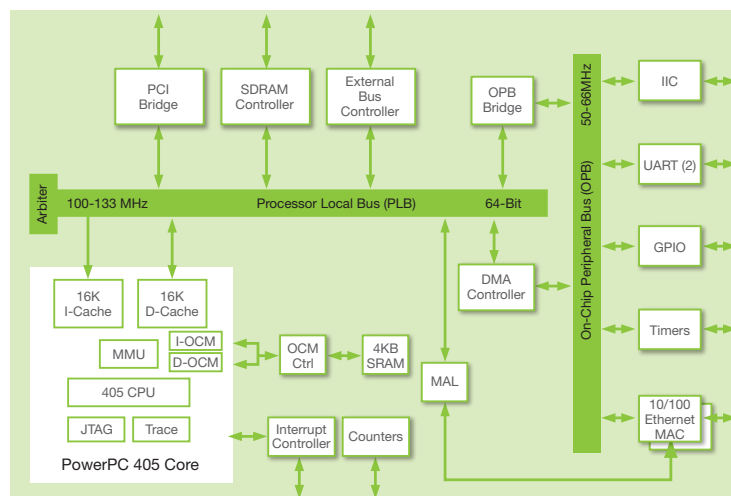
PCI Bridge

SDRAM Controller

External Bus Controller

OPB Bridge

50-66MHz

IIC

UART (2)

Arbiter

100-133 MHz

Processor Local Bus (PLB)

64-Bit

On-Chip Peripheral Bus (OPB)

GPIO

16K I-Cache

16K D-Cache

DMA Controller

Timers

MMU

I-OCM

D-OCM

OCM Ctrl

4KB SRAM

MAL

405 CPU

10/100 Ethernet MAC

JTAG

Trace

Interrupt Controller

Counters

PowerPC 405 Core